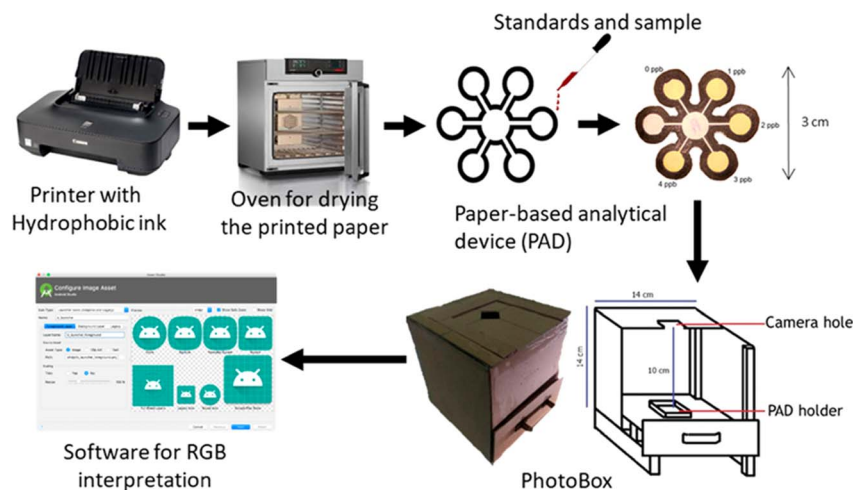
Standards and sample

0 ppb
1 ppb
2 ppb
3 ppb
4 ppb
3 cm

Printer with Hydrophobic ink

Oven for drying the printed paper

Paper-based analytical device (PAD)

Configure Image Asset

14 cm
14 cm
10 cm
Camera hole
PAD holder

Software for RGB interpretation

PhotoBox